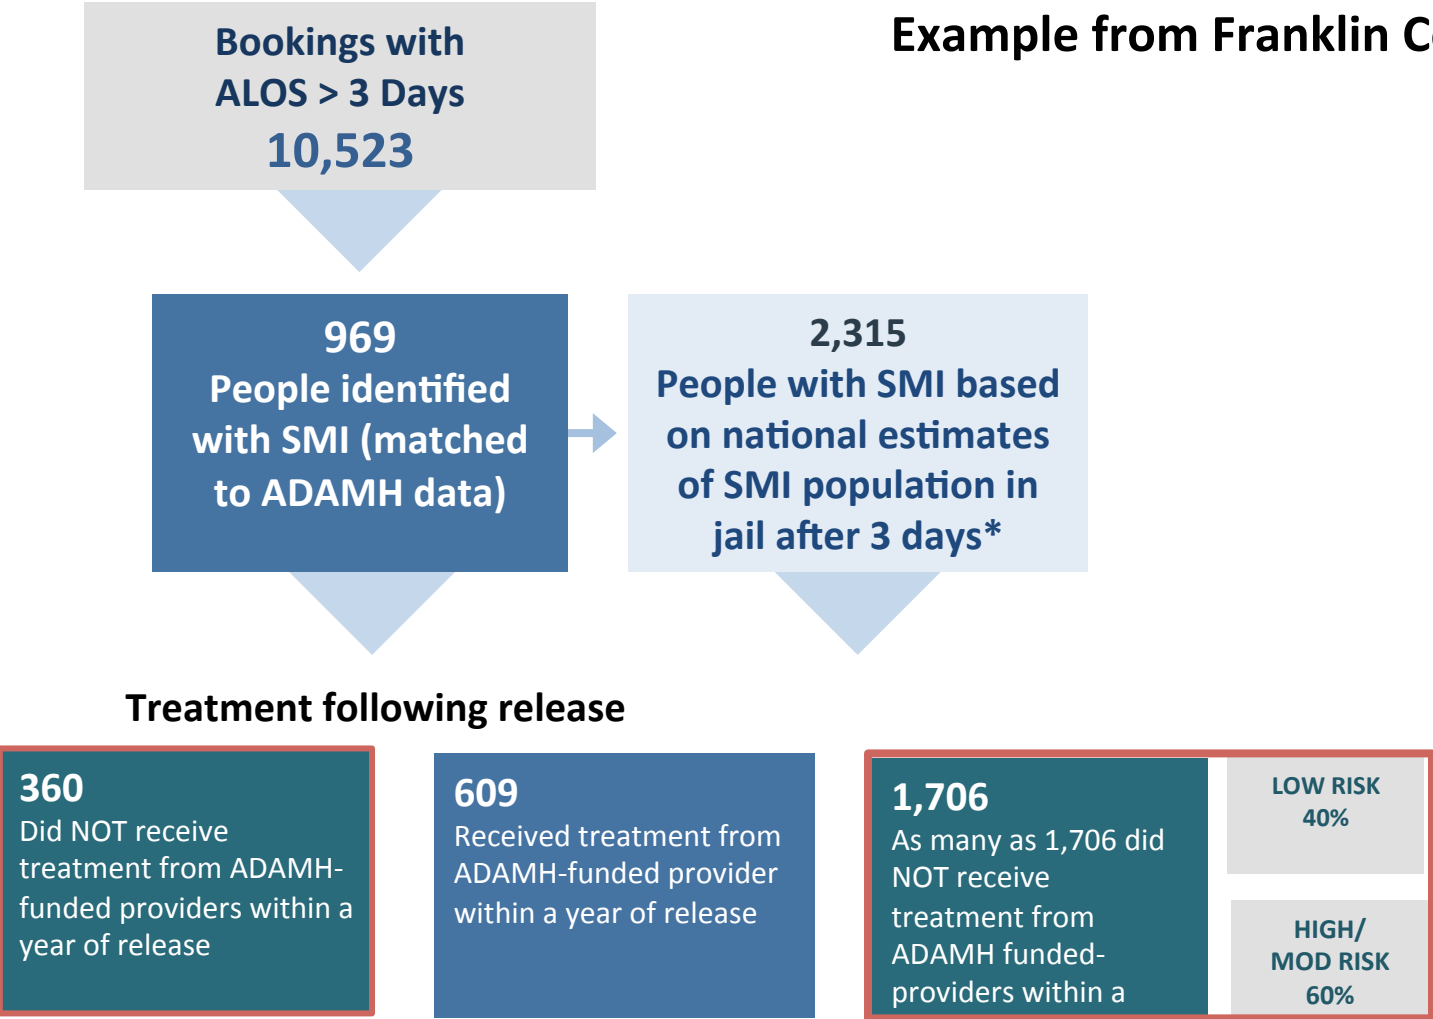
Bookings with ALOS > 3 Days
10,523

Example from Franklin C

969
People identified with SMI (matched to ADAMH data)

2,315
People with SMI based on national estimates of SMI population in jail after 3 days*

Treatment following release

360
Did NOT receive treatment from ADAMH-funded providers within a year of release

609
Received treatment from ADAMH-funded provider within a year of release

1,706
As many as 1,706 did NOT receive treatment from ADAMH funded-providers within a

LOW RISK
40%

HIGH/ MOD RISK
60%